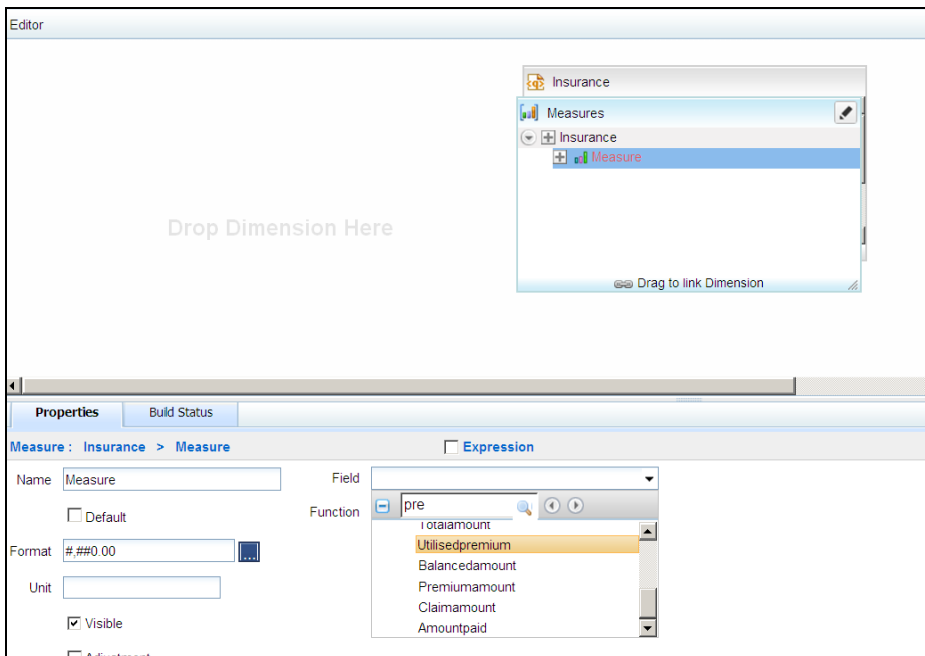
Editor

Insurance

Measures

Insurance

Measure

Drop Dimension Here

Drag to link Dimension

Properties

Build Status

Measure : Insurance > Measure

Expression

Name Measure

Field

Default

Function

pre

Totalamount

Utilisedpremium

Balancedamount

Premiumamount

Claimamount

Amountpaid

Format #,##0.00

Unit

Visible

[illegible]